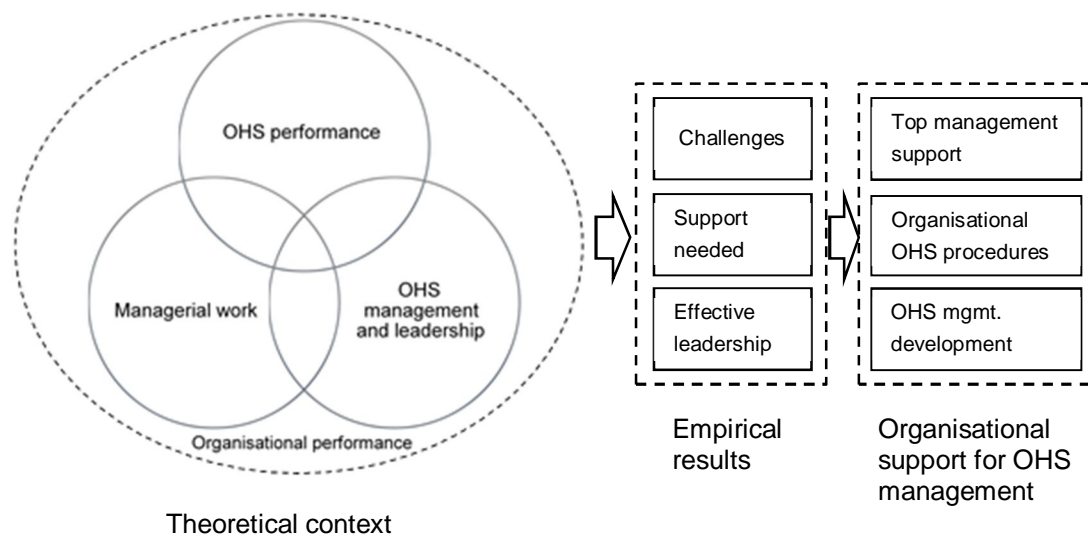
OHS performance

Managerial work

OHS management and leadership

Organisational performance

Theoretical context

Challenges

Support needed

Effective leadership

Empirical results

Top management support

Organisational OHS procedures

OHS mgmt. development

Organisational support for OHS management